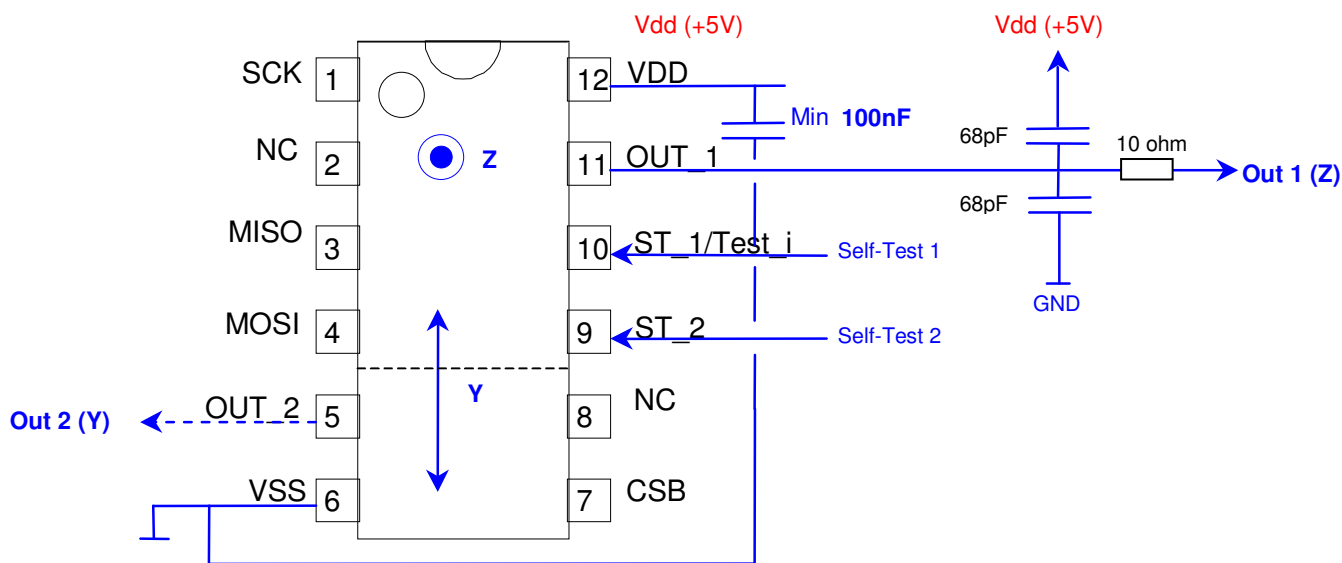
Vdd (+5V)

Vdd (+5V)

SCK 1

NC 2

MISO 3

MOSI 4

OUT_2 5

VSS 6

Z

Y

12 VDD

11 OUT_1

10 ST_1/Test_i

9 ST_2

8 NC

7 CSB

Min 100nF

68pF

10 ohm

68pF

Out 1 (Z)

Self-Test 1

GND

Self-Test 2

Out 2 (Y)